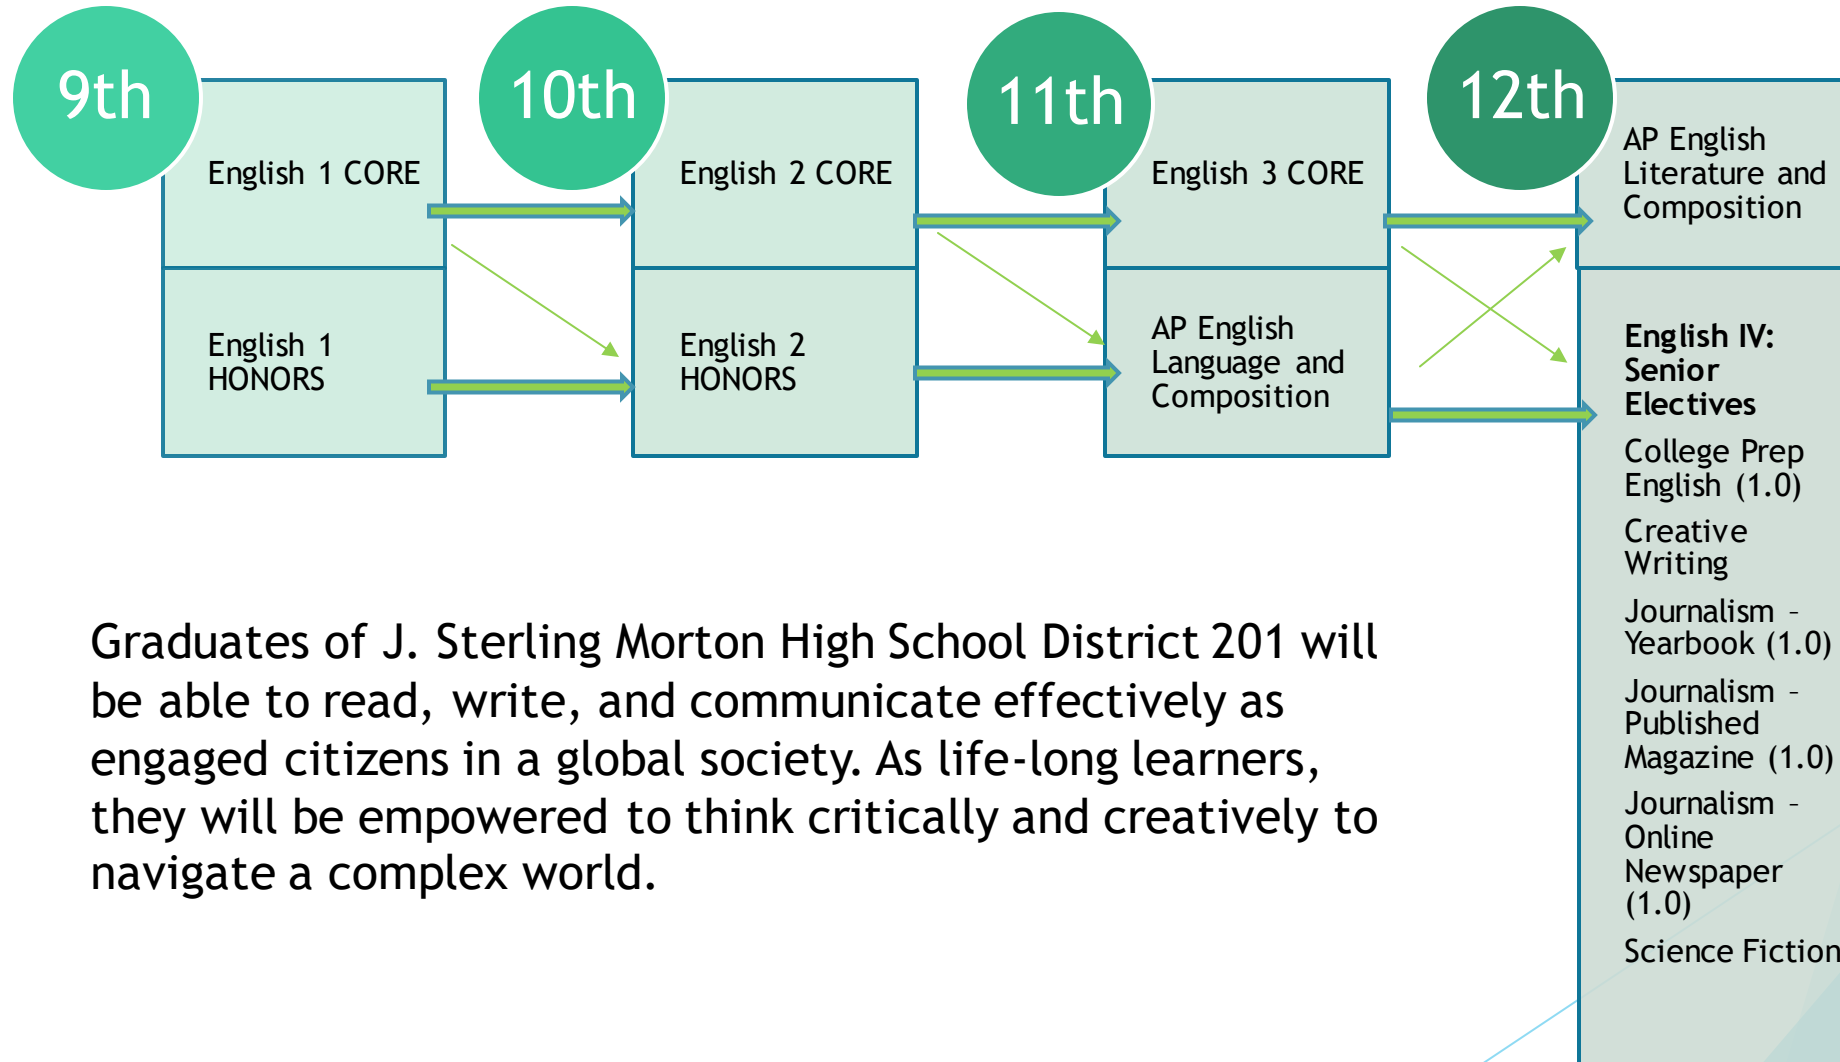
9th

English 1 CORE

English 1 HONORS

10th

English 2 CORE

English 2 HONORS

11th

English 3 CORE

AP English Language and Composition

12th

AP English Literature and Composition

English IV: Senior Electives

College Prep English (1.0)

Creative Writing

Journalism - Yearbook (1.0)

Journalism - Published Magazine (1.0)

Journalism - Online Newspaper (1.0)

Science Fiction

Graduates of J. Sterling Morton High School District 201 will be able to read, write, and communicate effectively as engaged citizens in a global society. As life-long learners, they will be empowered to think critically and creatively to navigate a complex world.